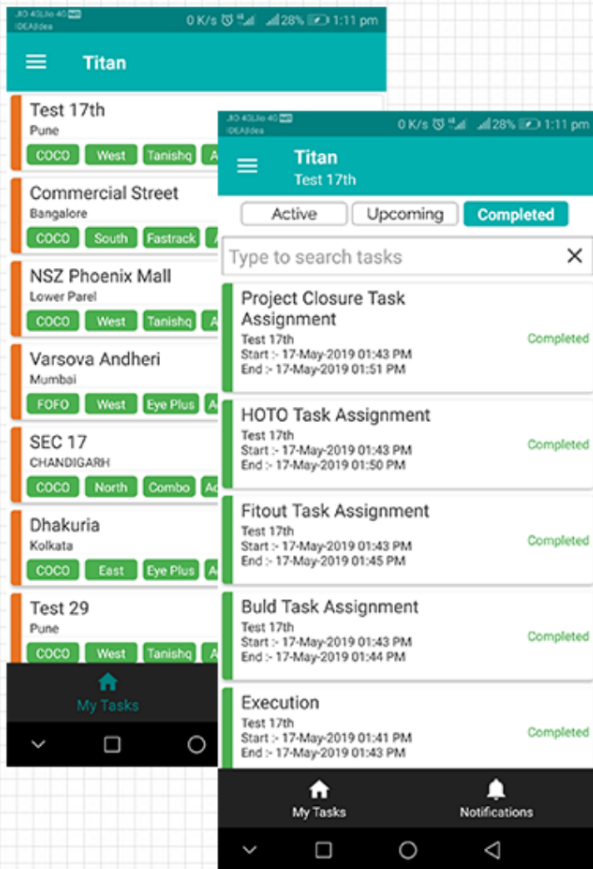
JIO 4G|Jio 4G
IDEA|Idea
0 K/s 28% 1:11 pm

Titan

Test 17th
Pune
COCO West Tanishq A

Commercial Street
Bangalore
COCO South Fastrack A

NSZ Phoenix Mall
Lower Parel
COCO West Tanishq A

Varsova Andheri
Mumbai
FOFO West Eye Plus A

SEC 17
CHANDIGARH
COCO North Combo A

Dhakuria
Kolkata
COCO East Eye Plus A

Test 29
Pune
COCO West Tanishq A

My Tasks

JIO 4G|Jio 4G
IDEA|Idea
0 K/s 28% 1:11 pm

Titan
Test 17th

Active Upcoming Completed

Type to search tasks

Project Closure Task Assignment
Test 17th
Start :- 17-May-2019 01:43 PM
End :- 17-May-2019 01:51 PM
Completed

HOTO Task Assignment
Test 17th
Start :- 17-May-2019 01:43 PM
End :- 17-May-2019 01:50 PM
Completed

Fitout Task Assignment
Test 17th
Start :- 17-May-2019 01:43 PM
End :- 17-May-2019 01:45 PM
Completed

Buld Task Assignment
Test 17th
Start :- 17-May-2019 01:43 PM
End :- 17-May-2019 01:44 PM
Completed

Execution
Test 17th
Start :- 17-May-2019 01:41 PM
End :- 17-May-2019 01:43 PM
Completed

My Tasks Notifications